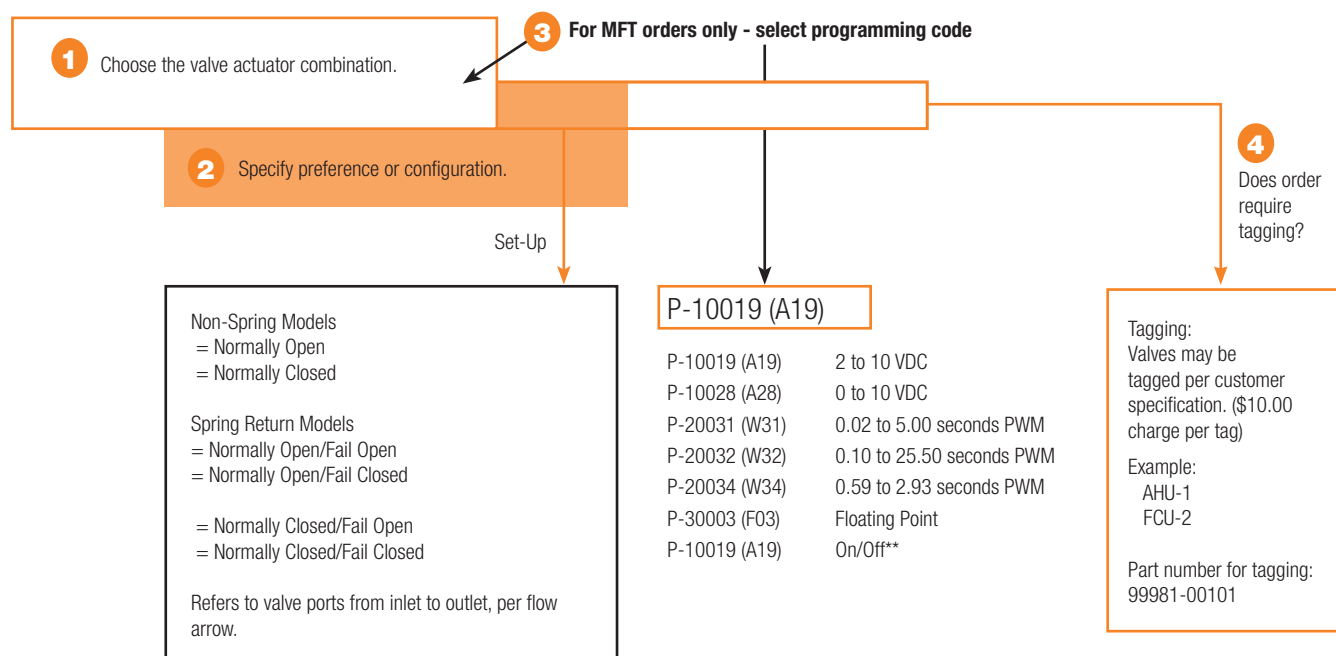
1 Choose the valve actuator combination.

3 For MFT orders only - select programming code

2 Specify preference or configuration.

4 Does order require tagging?

Set-Up

Non-Spring Models
= Normally Open
= Normally Closed

Spring Return Models
= Normally Open/Fail Open
= Normally Open/Fail Closed

= Normally Closed/Fail Open
= Normally Closed/Fail Closed

Refers to valve ports from inlet to outlet, per flow arrow.

P-10019 (A19)

| | |
|---|---|
| P-10019 (A19) | 2 to 10 VDC |
| P-10028 (A28) | 0 to 10 VDC |
| P-20031 (W31) | 0.02 to 5.00 seconds PWM |
| P-20032 (W32) | 0.10 to 25.50 seconds PWM |
| P-20034 (W34) | 0.59 to 2.93 seconds PWM |
| P-30003 (F03) | Floating Point |
| P-10019 (A19) | On/Off** |

Tagging:
Valves may be tagged per customer specification. ($10.00 charge per tag)

Example:
AHU-1
FCU-2

Part number for tagging:
99981-00101